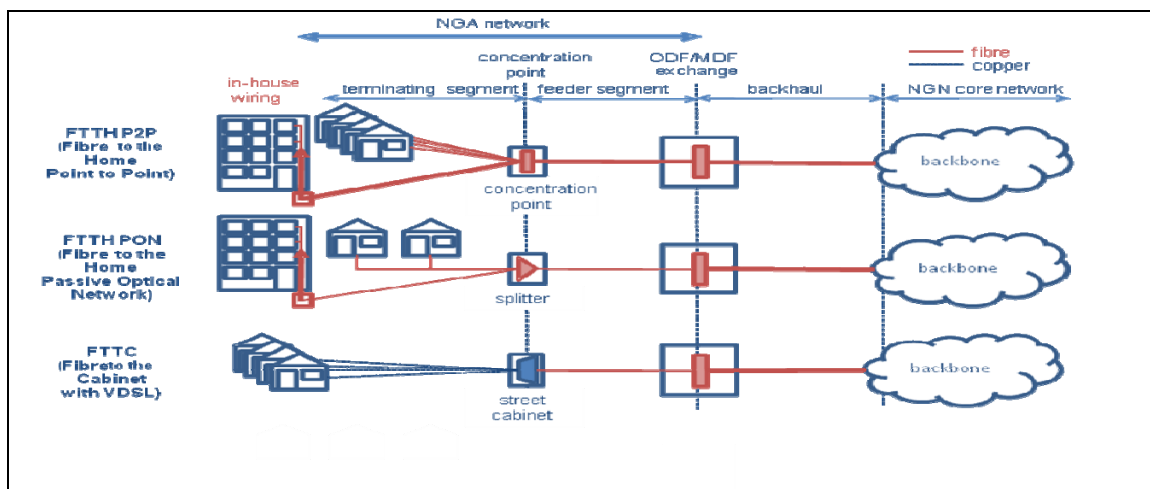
NGA network

concentration point

ODF/MDF exchange

fibre
copper

in-house wiring

terminating segment

feeder segment

backhaul

NGN core network

FTTH P2P
(Fibre to the Home
Point to Point)

concentration point

backbone

FTTH PON
(Fibre to the Home
Passive Optical Network)

splitter

backbone

FTTC
(Fibreto the Cabinet with VDSL)

street cabinet

backbone